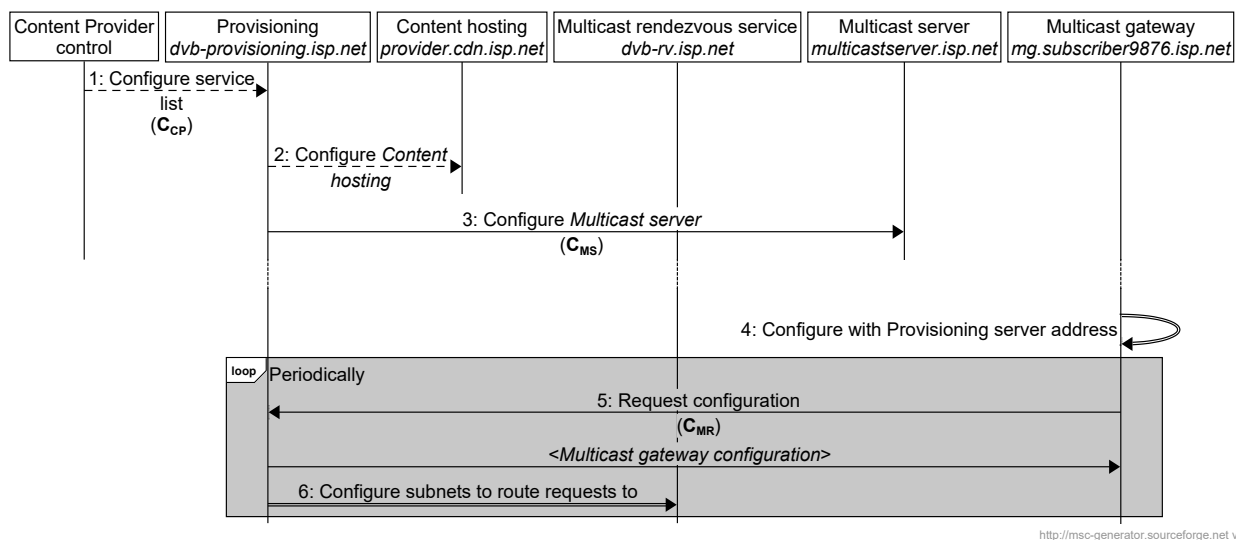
Content Provider control

Provisioning
*dvb-provisioning.isp.net*

Content hosting
*provider.cdn.isp.net*

Multicast rendezvous service
*dvb-rv.isp.net*

Multicast server
*multicastserver.isp.net*

Multicast gateway
*mg.subscriber9876.isp.net*

1: Configure service list
($\mathbf{C_{CP}}$)

2: Configure *Content hosting*

3: Configure *Multicast server*
($\mathbf{C_{MS}}$)

4: Configure with Provisioning server address

loop Periodically

5: Request configuration
($\mathbf{C_{MR}}$)

<*Multicast gateway configuration*>

6: Configure subnets to route requests to

http://msc-generator.sourceforge.net v